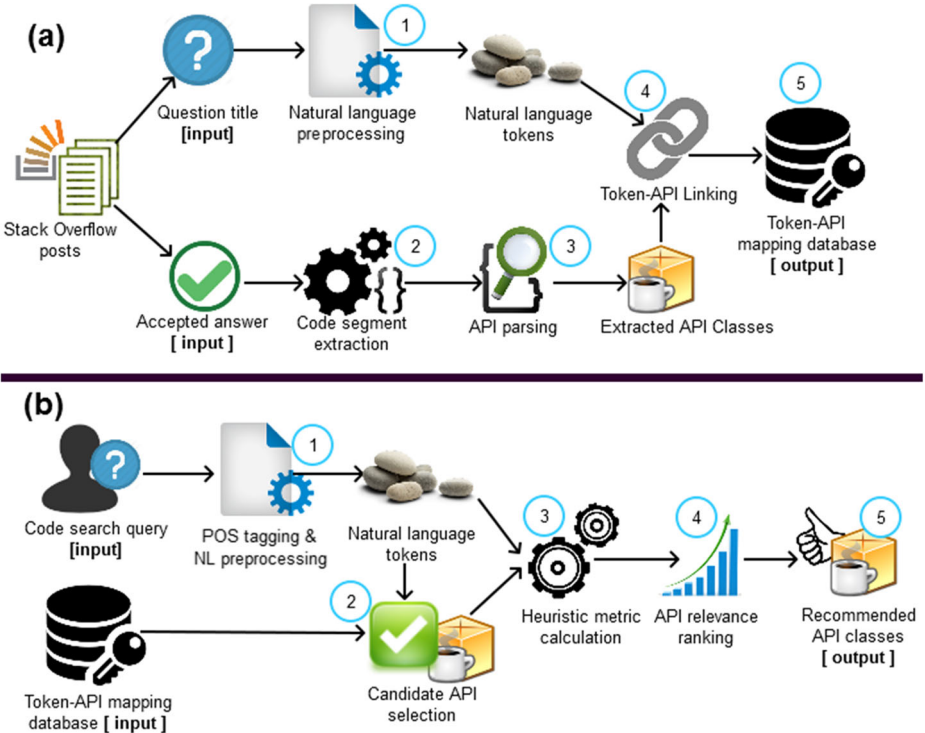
(a)

Stack Overflow posts

Question title [input]

1

Natural language preprocessing

Natural language tokens

4

Token-API Linking

5

Token-API mapping database [ output ]

Accepted answer [ input ]

2

Code segment extraction

3

API parsing

Extracted API Classes

(b)

Code search query [input]

1

POS tagging & NL preprocessing

Natural language tokens

Token-API mapping database [ input ]

2

Candidate API selection

3

Heuristic metric calculation

4

API relevance ranking

5

Recommended API classes [ output ]